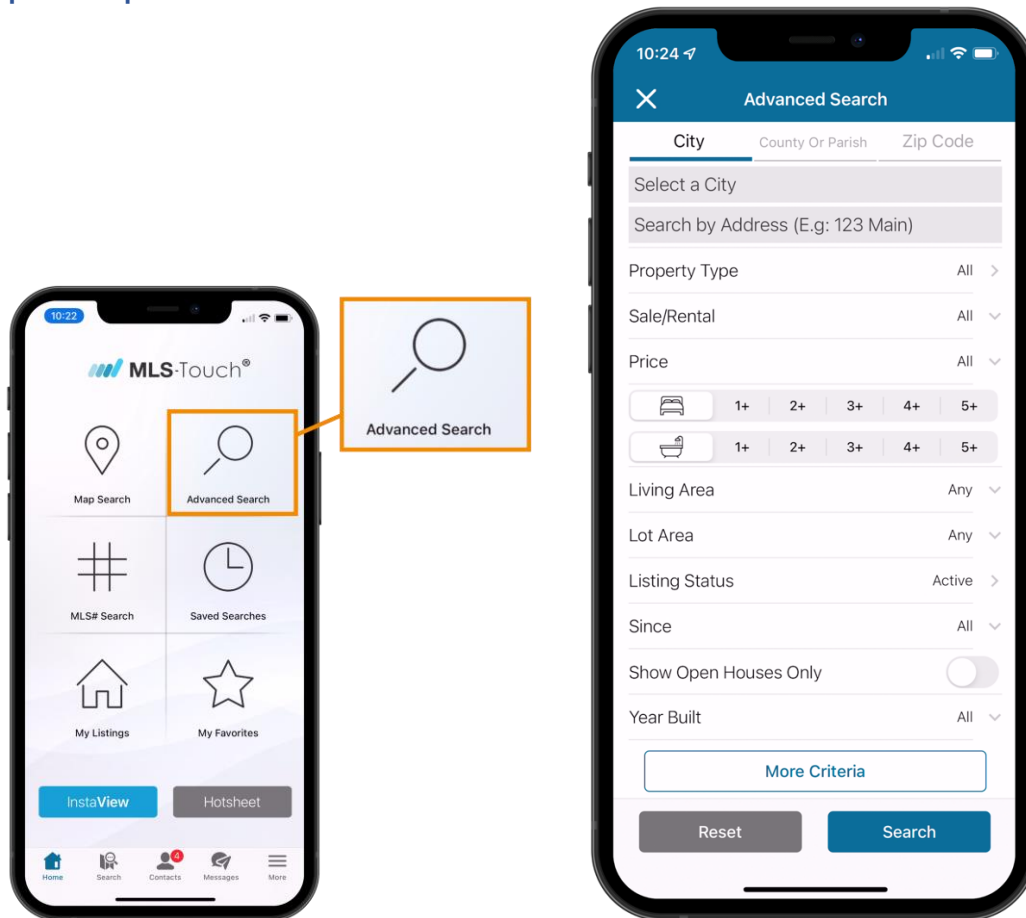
10:22

MLS·Touch®

Map Search

Advanced Search

MLS# Search

Saved Searches

My Listings

My Favorites

InstaView

Hotsheet

Home

Search

4

Contacts

Messages

More

Advanced Search

10:24

Advanced Search

City

County Or Parish

Zip Code

Select a City

Search by Address (E.g: 123 Main)

Property Type All

Sale/Rental All

Price All

1+ 2+ 3+ 4+ 5+

1+ 2+ 3+ 4+ 5+

Living Area Any

Lot Area Any

Listing Status Active

Since All

Show Open Houses Only

Year Built All

More Criteria

Reset

Search